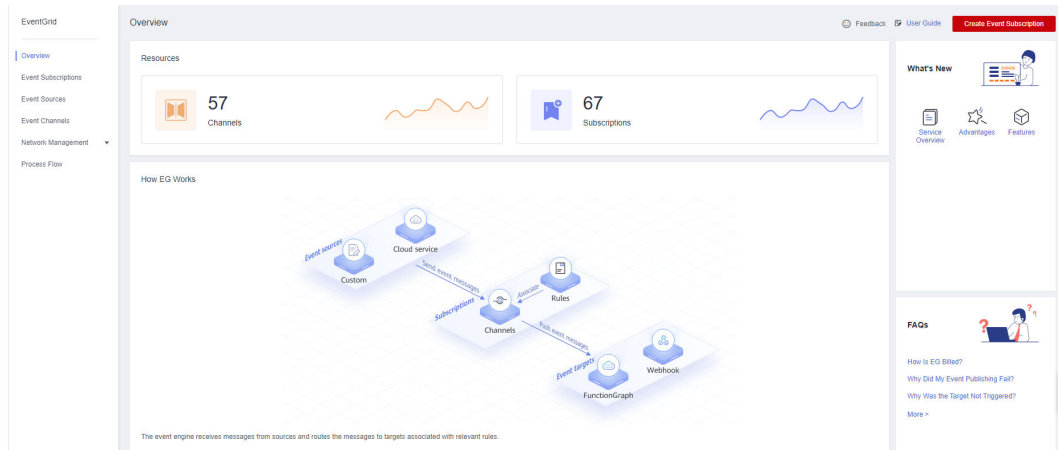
EventGrid

Overview
Event Subscriptions
Event Sources
Event Channels
Network Management
Process Flow

Overview

Feedback User Guide Create Event Subscription

Resources

57
Channels

67
Subscriptions

How EG Works

Event sources
Cloud service
Custom
Send event messages
Rules
Associate
Subscriptions
Channels
Push event messages
Event targets
Webhook
FunctionGraph

The event engine receives messages from sources and routes the messages to targets associated with relevant rules.

What's New

Service Overview
Advantages
Features

FAQs

How Is EG Billed?
Why Did My Event Publishing Fail?
Why Was the Target Not Triggered?
More >